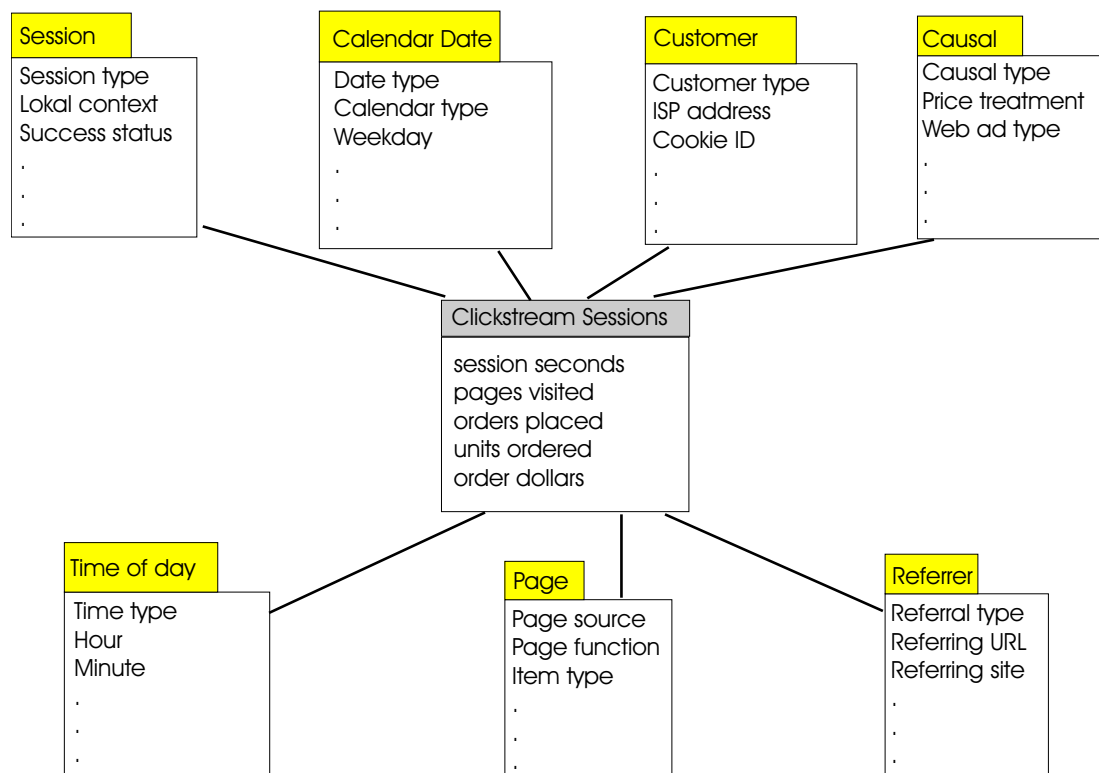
Session
Session type
Lokal context
Success status
.
.
.

Calendar Date
Date type
Calendar type
Weekday
.
.
.

Customer
Customer type
ISP address
Cookie ID
.
.
.

Causal
Causal type
Price treatment
Web ad type
.
.
.

Clickstream Sessions
session seconds
pages visited
orders placed
units ordered
order dollars

Time of day
Time type
Hour
Minute
.
.
.

Page
Page source
Page function
Item type
.
.
.

Referrer
Referral type
Referring URL
Referring site
.
.
.